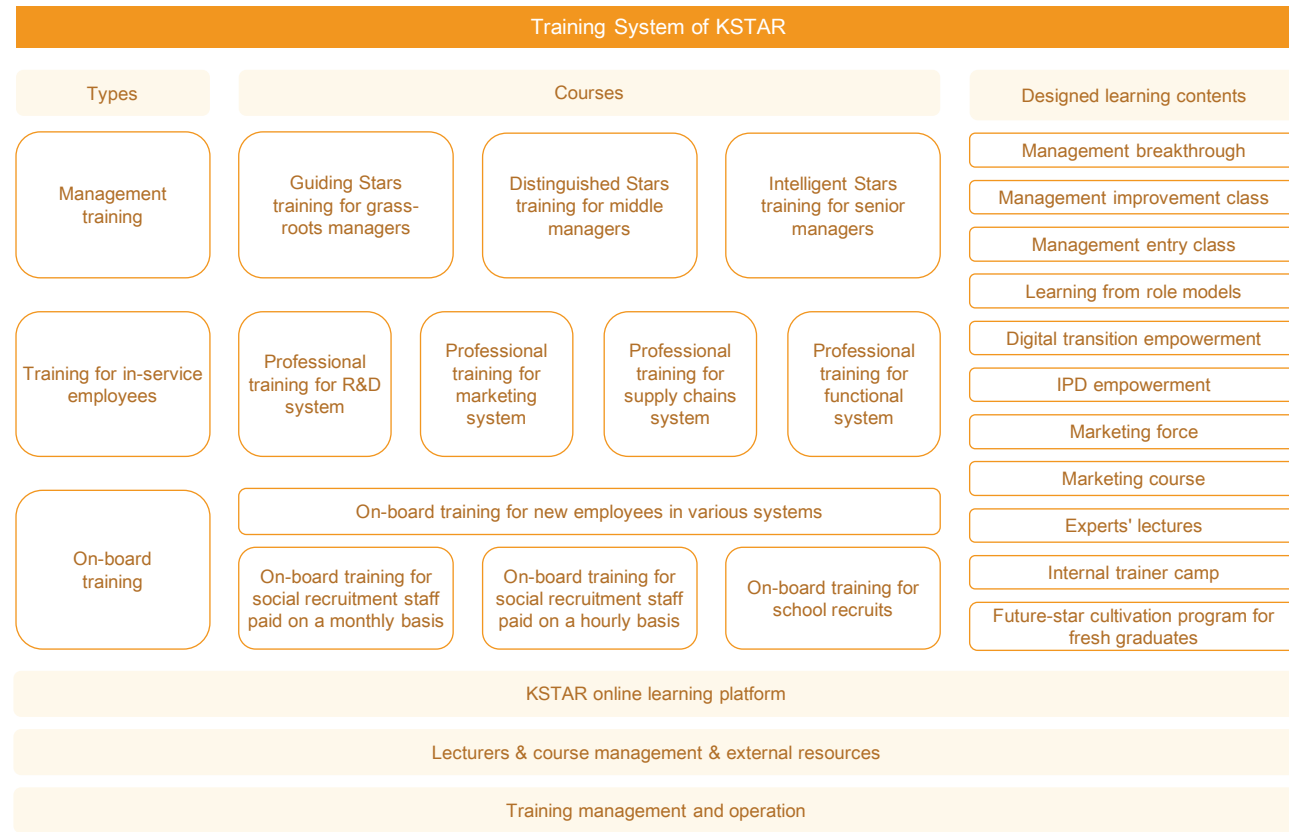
Training System of KSTAR

Types

Courses

Designed learning contents

Management training

Guiding Stars training for grass-roots managers

Distinguished Stars training for middle managers

Intelligent Stars training for senior managers

Management breakthrough

Management improvement class

Management entry class

Learning from role models

Digital transition empowerment

IPD empowerment

Marketing force

Marketing course

Experts' lectures

Internal trainer camp

Future-star cultivation program for fresh graduates

Training for in-service employees

Professional training for R&D system

Professional training for marketing system

Professional training for supply chains system

Professional training for functional system

On-board training

On-board training for new employees in various systems

On-board training for social recruitment staff paid on a monthly basis

On-board training for social recruitment staff paid on a hourly basis

On-board training for school recruits

KSTAR online learning platform

Lecturers & course management & external resources

Training management and operation